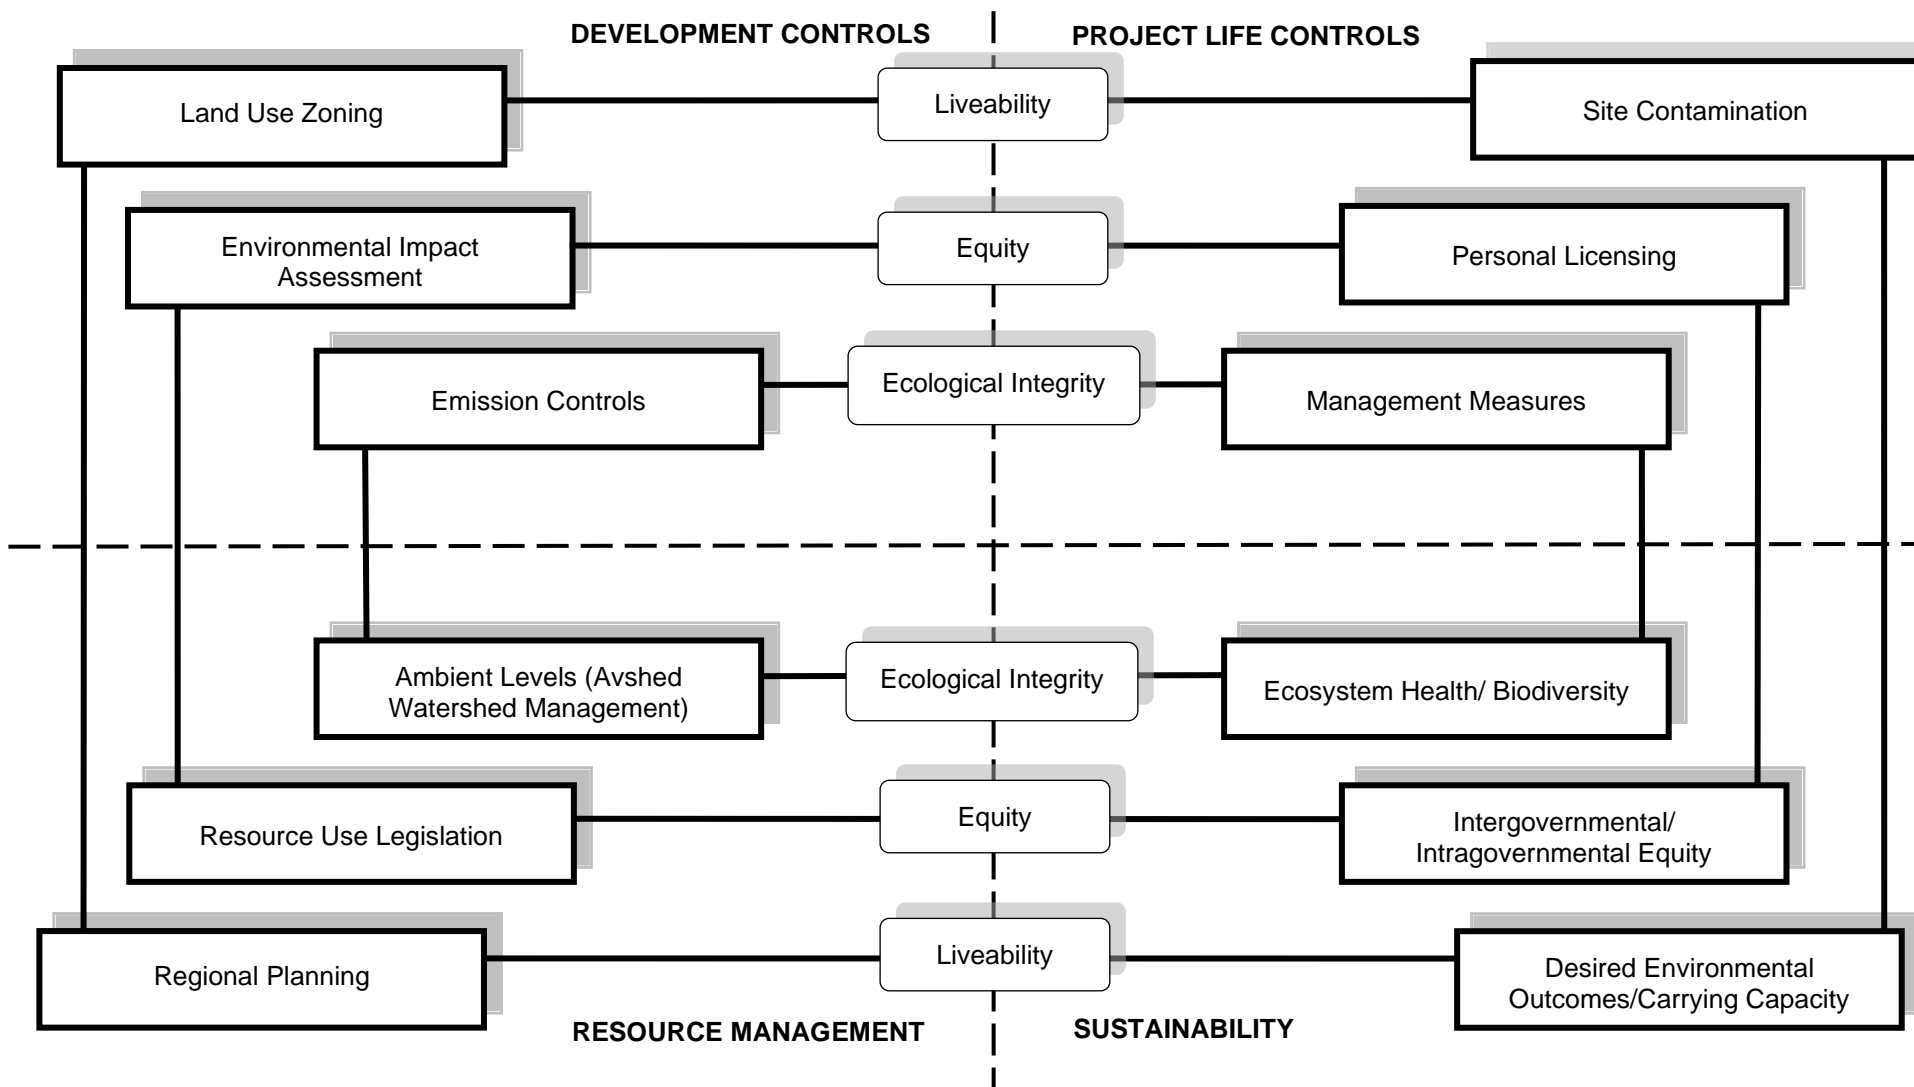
DEVELOPMENT CONTROLS

PROJECT LIFE CONTROLS

Land Use Zoning

Liveability

Site Contamination

Environmental Impact Assessment

Equity

Personal Licensing

Emission Controls

Ecological Integrity

Management Measures

Ambient Levels (Avshed Watershed Management)

Ecological Integrity

Ecosystem Health/ Biodiversity

Resource Use Legislation

Equity

Intergovernmental/ Intragovernmental Equity

Regional Planning

Liveability

Desired Environmental Outcomes/Carrying Capacity

RESOURCE MANAGEMENT

SUSTAINABILITY